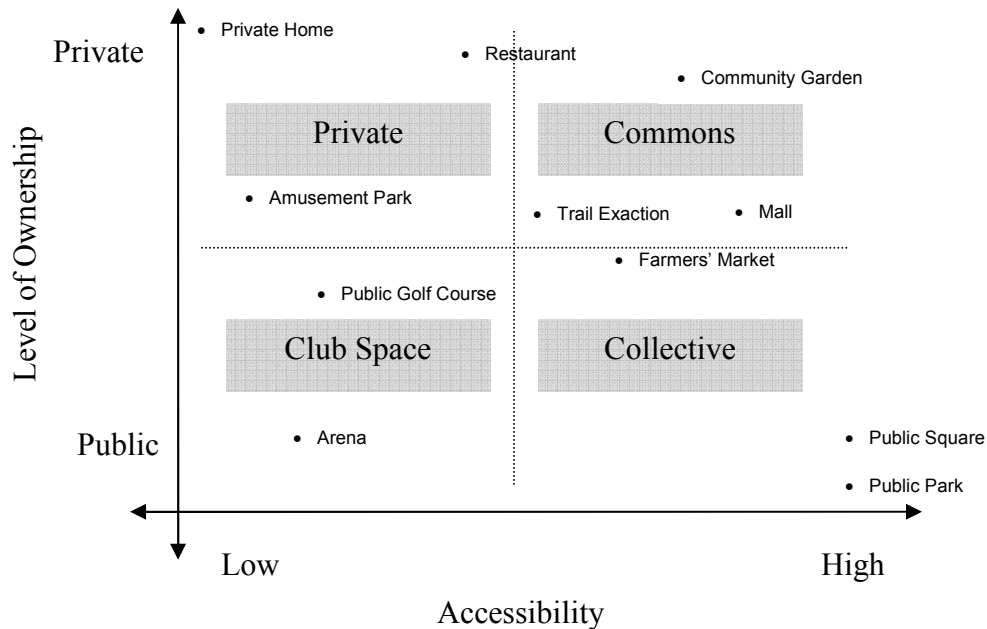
Private

Level of Ownership

Public

Private Home

Restaurant

Community Garden

Private

Commons

Amusement Park

Trail Exaction

Mall

Farmers' Market

Public Golf Course

Club Space

Collective

Arena

Public Square

Public Park

Low

High

Accessibility